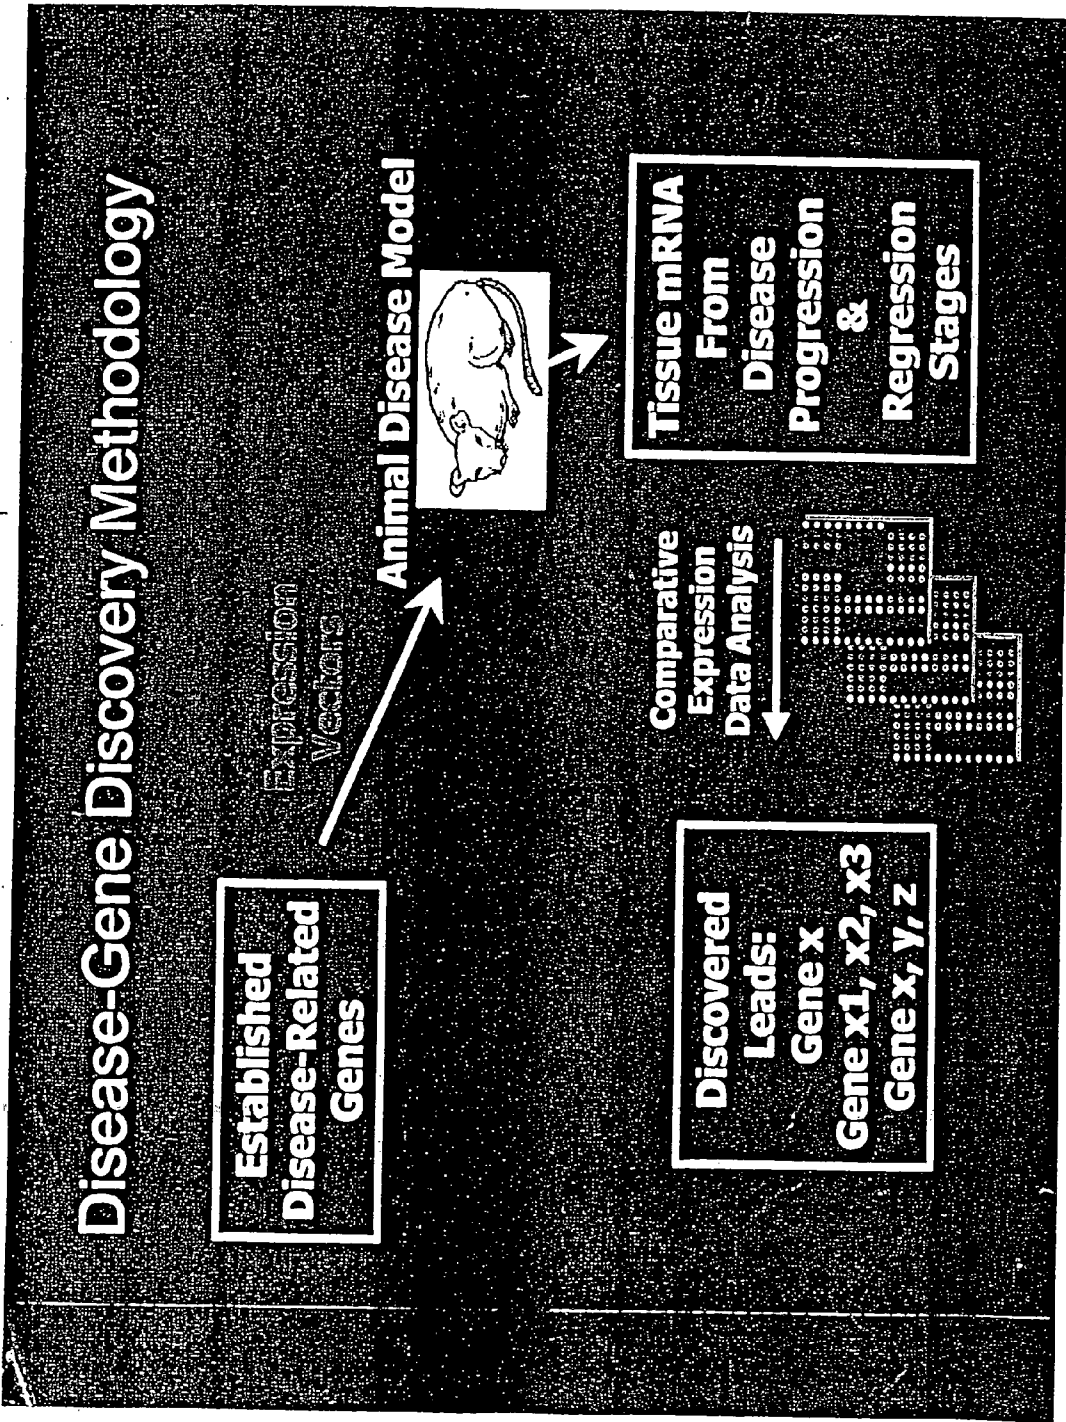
Disease-Gene Discovery Methodology

Established Disease-Related Genes

Expression Vectors

Animal Disease Model

Tissue mRNA From Disease Progression & Regression Stages

Comparative Expression Data Analysis

Discovered Leads: Gene x Gene x1, x2, x3 Gene x, y, z